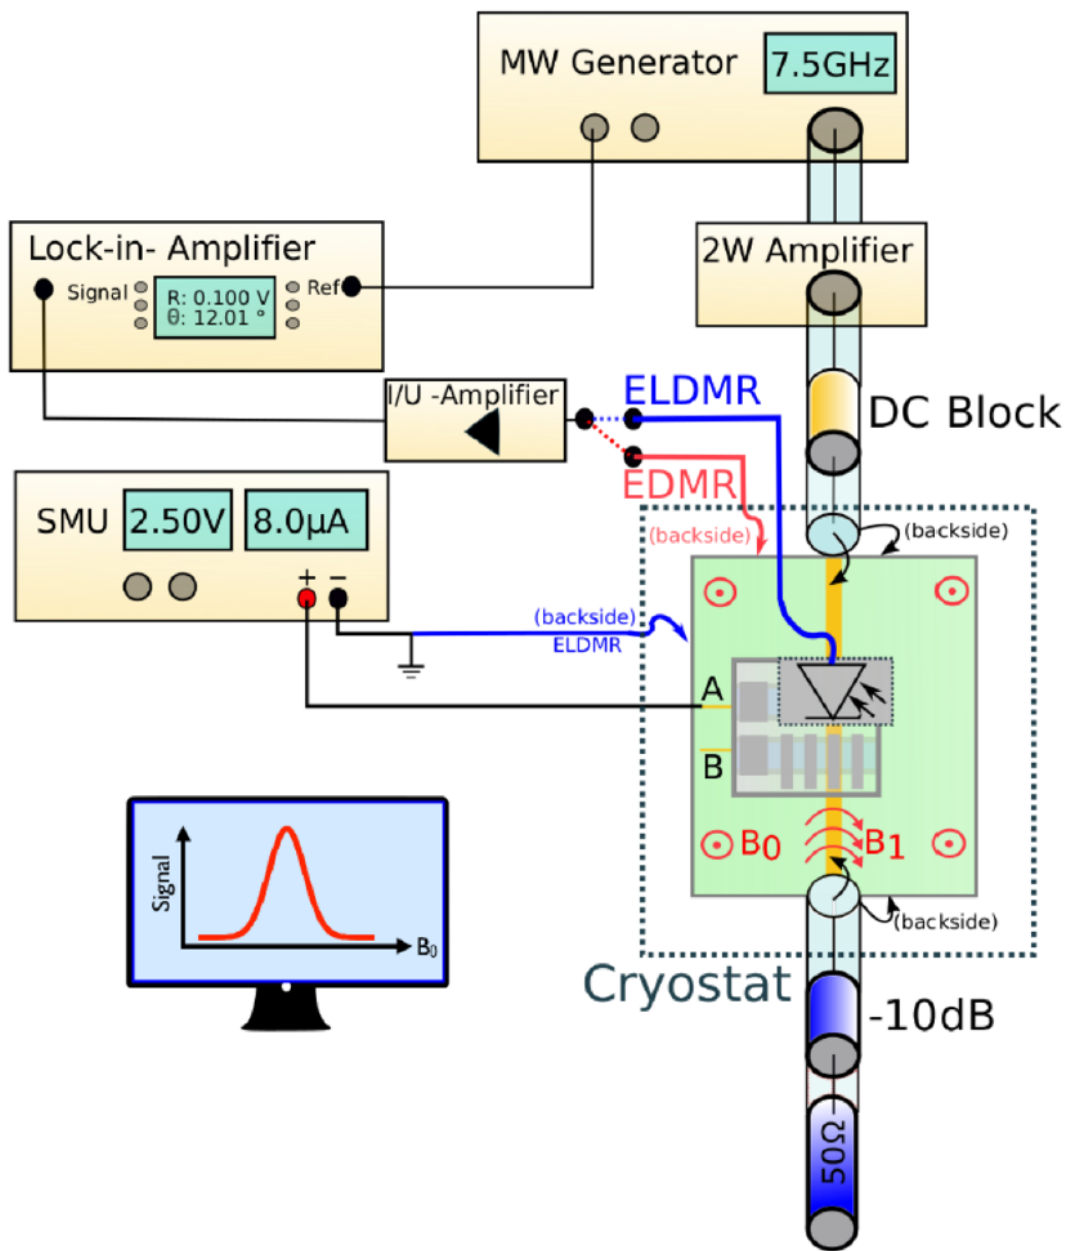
MW Generator
7.5GHz

Lock-in- Amplifier
Signal
R: 0.100 V
θ: 12.01 °
Ref

2W Amplifier

I/U -Amplifier

ELDMR

DC Block

EDMR

SMU
2.50V
8.0μA
+ −

(backside)
(backside)
(backside)
ELDMR

A
B

$B_0$
$B_1$

(backside)

Signal
$B_0$

Cryostat
-10dB
50Ω